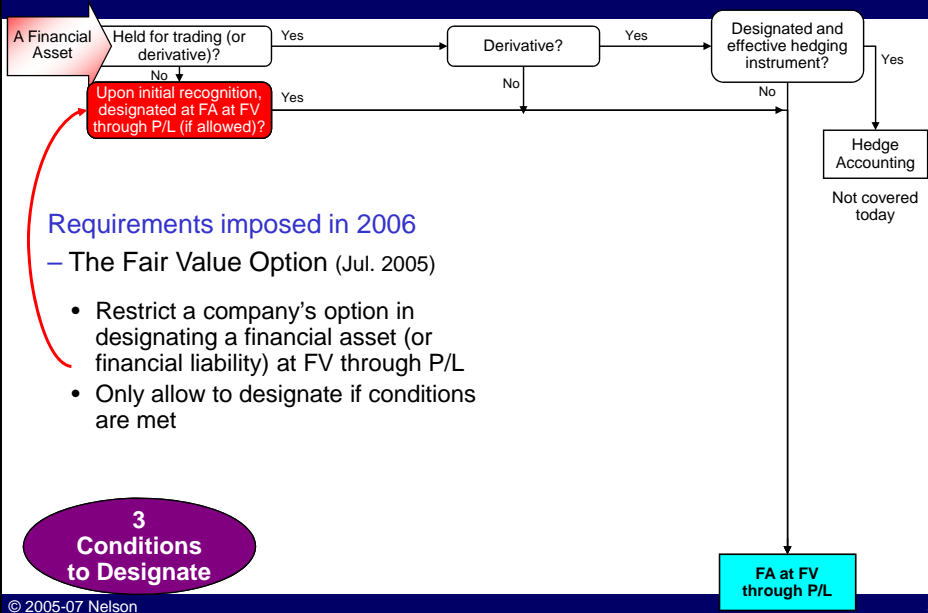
A Financial Asset

Held for trading (or derivative)?

Yes

Derivative?

Yes

Designated and effective hedging instrument?

Yes

No

No

No

Upon initial recognition, designated at FA at FV through P/L (if allowed)?

Yes

Hedge Accounting

Not covered today

Requirements imposed in 2006

– The Fair Value Option (Jul. 2005)

• Restrict a company's option in designating a financial asset (or financial liability) at FV through P/L

• Only allow to designate if conditions are met

3 Conditions to Designate

FA at FV through P/L

© 2005-07 Nelson